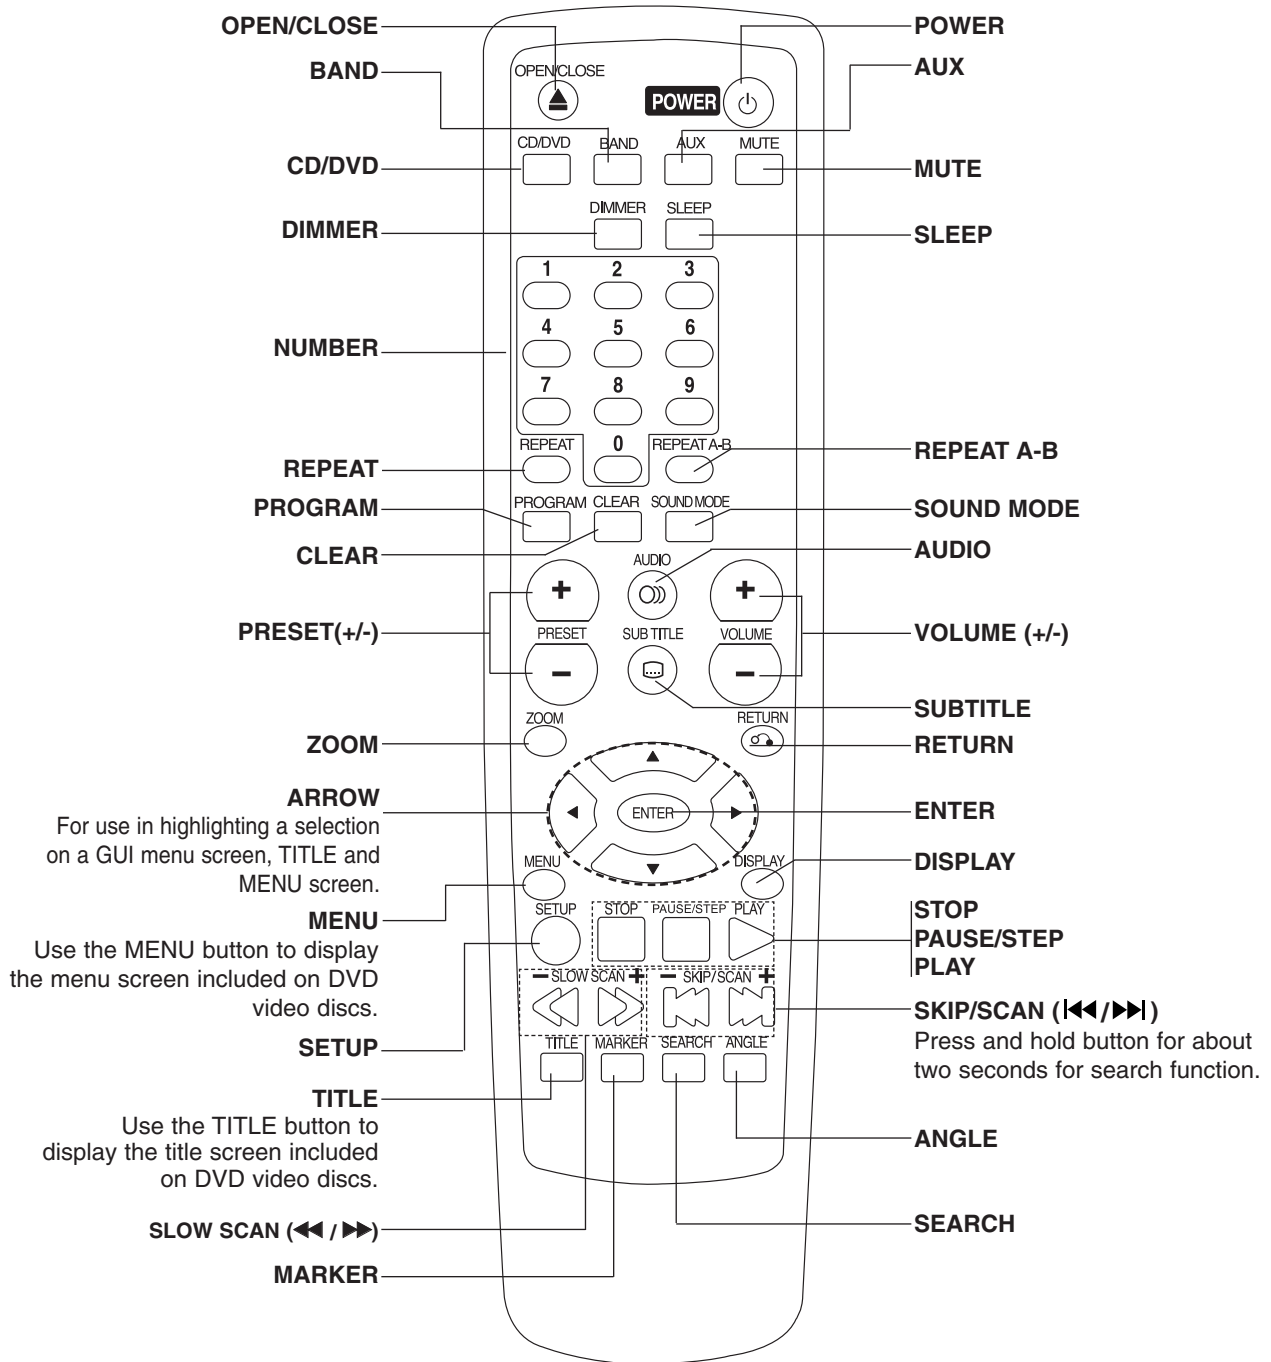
OPEN/CLOSE

BAND

CD/DVD

DIMMER

NUMBER

REPEAT

PROGRAM

CLEAR

PRESET(+/-)

ZOOM

ARROW
For use in highlighting a selection on a GUI menu screen, TITLE and MENU screen.

MENU
Use the MENU button to display the menu screen included on DVD video discs.

SETUP

TITLE
Use the TITLE button to display the title screen included on DVD video discs.

SLOW SCAN (◀◀ / ▶▶)

MARKER

POWER

AUX

MUTE

SLEEP

REPEAT A-B

SOUND MODE

AUDIO

VOLUME (+/-)

SUBTITLE

RETURN

ENTER

DISPLAY

STOP
PAUSE/STEP
PLAY

SKIP/SCAN (|◀◀ / ▶▶|)
Press and hold button for about two seconds for search function.

ANGLE

SEARCH

OPEN/CLOSE
POWER
CD/DVD BAND AUX MUTE
DIMMER SLEEP
1 2 3
4 5 6
7 8 9
REPEAT 0 REPEAT A-B
PROGRAM CLEAR SOUND MODE
AUDIO
+ +
PRESET SUB TITLE VOLUME
– –
ZOOM RETURN
ENTER
MENU DISPLAY
SETUP STOP PAUSE/STEP PLAY
– SLOW SCAN + – SKIP/SCAN +
TITLE MARKER SEARCH ANGLE